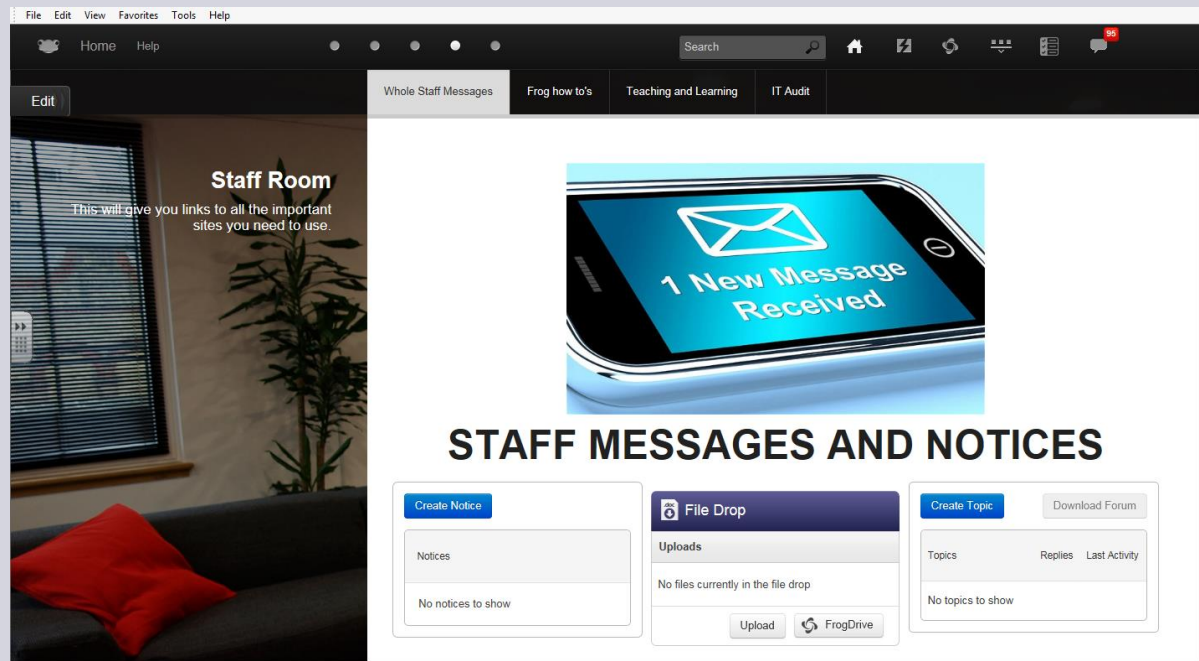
File Edit View Favorites Tools Help

Home Help

Search

95

Edit

Whole Staff Messages | Frog how to's | Teaching and Learning | IT Audit

Staff Room

This will give you links to all the important sites you need to use.

1 New Message Received

STAFF MESSAGES AND NOTICES

Create Notice

Notices

No notices to show

File Drop

Uploads

No files currently in the file drop

Upload FrogDrive

Create Topic Download Forum

Topics Replies Last Activity

No topics to show